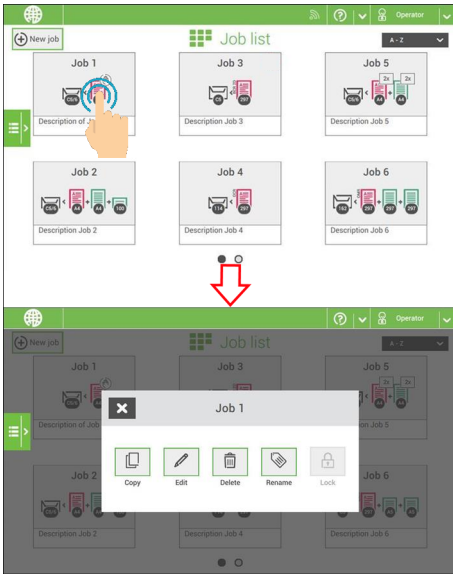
Operator

New job

Job list

A - Z

Job 1

C5/6

Description of Jo

Job 3

C5

297

Description Job 3

Job 5

2x

2x

C5/6

A4

A4

Description Job 5

Job 2

C5/6

A4

A4

100

Description Job 2

Job 4

174

297

Description Job 4

Job 6

162

297

297

297

Description Job 6

Operator

New job

Job list

A - Z

Job 1

Copy

Edit

Delete

Rename

Lock

Description of Job 1

Description Job 5

Description Job 2

Description Job 4

Description Job 6